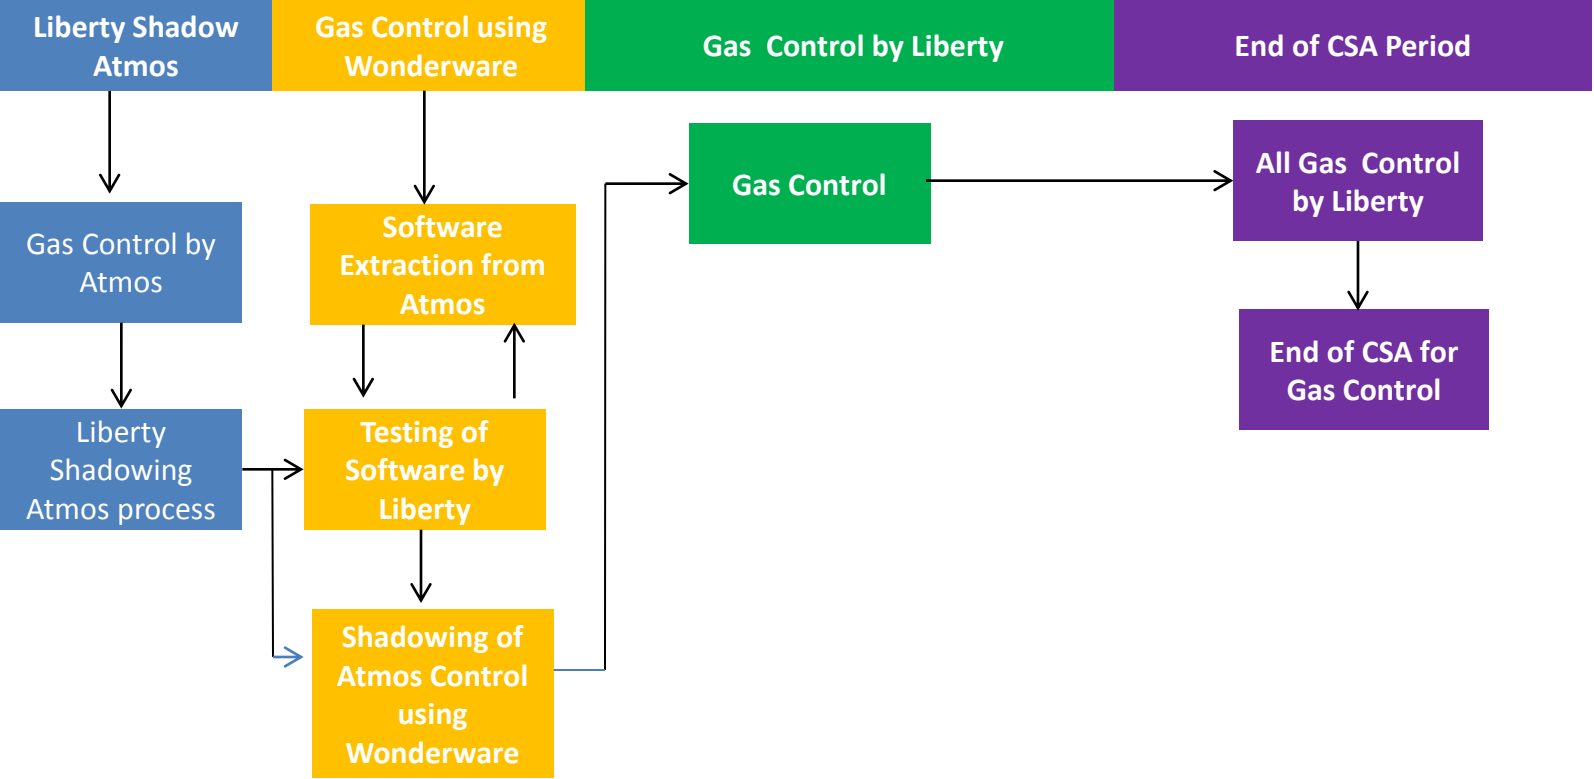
Liberty Shadow Atmos

Gas Control using Wonderware

Gas Control by Liberty

End of CSA Period

Gas Control by Atmos

Liberty Shadowing Atmos process

Software Extraction from Atmos

Testing of Software by Liberty

Shadowing of Atmos Control using Wonderware

Gas Control

All Gas Control by Liberty

End of CSA for Gas Control